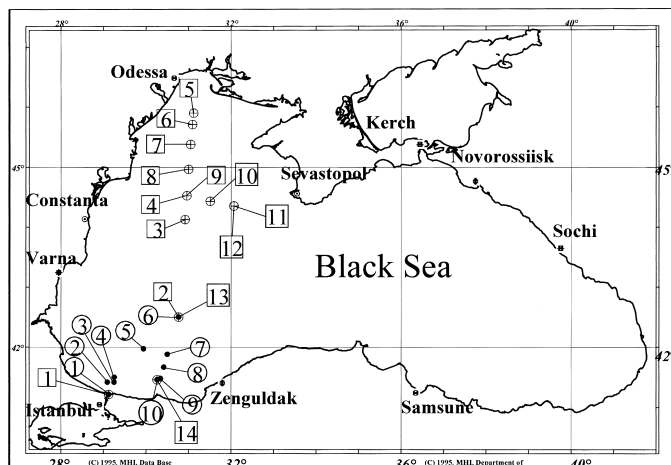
28°
32°
36°
40°
Odessa
5
6
7
Kerch
Novorossiisk
45°
45
8
9
10
Sevastopol
Constanta
4
3
11
12
Sochi
Varna
Black Sea
2
13
6
3
5
7
42°
42
2
4
1
8
1
9
Zenguldak
10
Istanbul
Samsune
14
28°
(C) 1995, MHI, Data Base
32°
36°
(C) 1995, MHI, Department of
40°